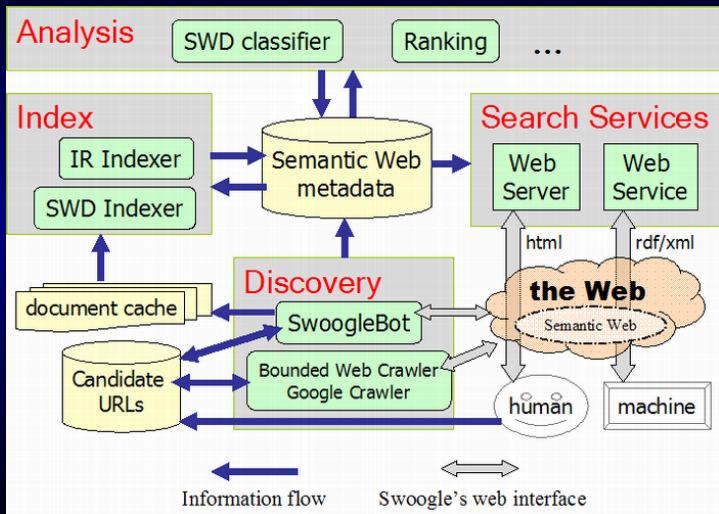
Analysis

SWD classifier

Ranking

...

Index

IR Indexer

SWD Indexer

Semantic Web metadata

Search Services

Web Server

Web Service

html

rdf/xml

document cache

Discovery

SwoogleBot

the Web

Semantic Web

Candidate URLs

Bounded Web Crawler Google Crawler

human

machine

Information flow

Swoogle's web interface